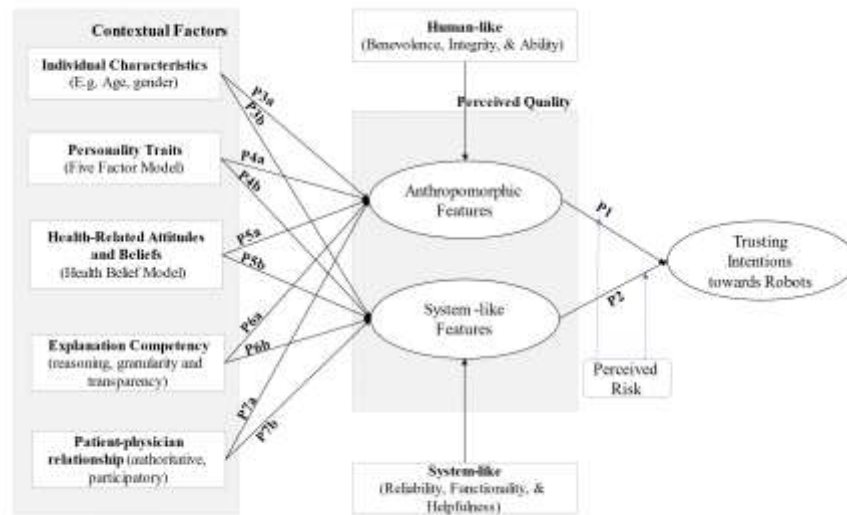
Contextual Factors

Individual Characteristics
(E.g. Age, gender)

Personality Traits
(Five Factor Model)

Health-Related Attitudes and Beliefs
(Health Belief Model)

Explanation Competency
(reasoning, granularity and transparency)

Patient-physician relationship (authoritative, participatory)

P1a
P3b
P4a
P4b
P5a
P5b
P6a
P6b
P7a
P7b

Human-like
(Benevolence, Integrity, & Ability)

Perceived Quality

Anthropomorphic Features

System -like Features

System-like
(Reliability, Functionality, & Helpfulness)

P1
P2

Perceived Risk

Trusting Intentions towards Robots